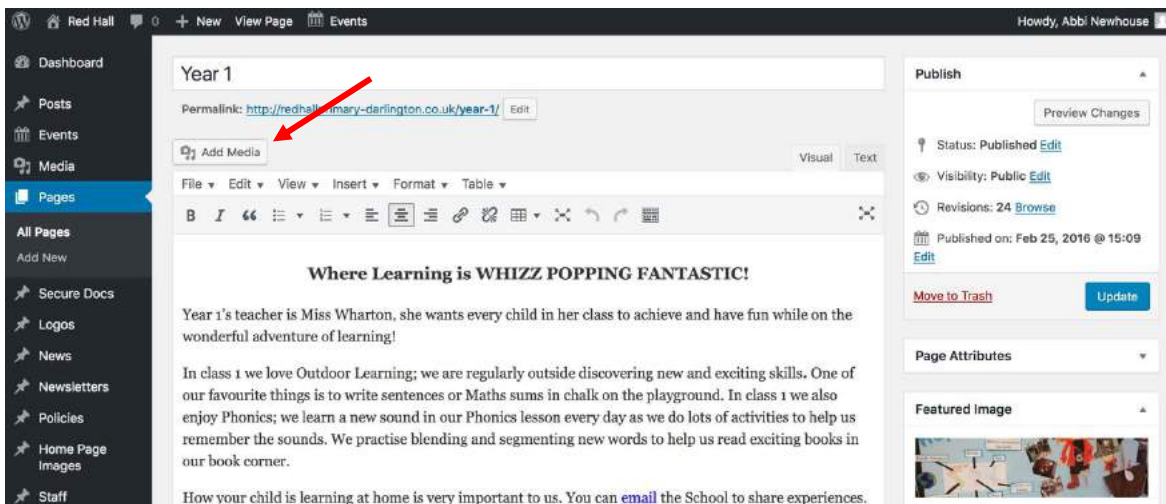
Red Hall 0 + New View Page Events Howdy, Abbi Newhouse

Dashboard
Posts
Events
Media
Pages
All Pages
Add New
Secure Docs
Logos
News
Newsletters
Policies
Home Page Images
Staff

Year 1

Permalink: http://redhall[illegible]mary-darlington.co.uk/year-1/ Edit

Add Media

Visual Text

File Edit View Insert Format Table

Where Learning is WHIZZ POPPING FANTASTIC!

Year 1's teacher is Miss Wharton, she wants every child in her class to achieve and have fun while on the wonderful adventure of learning!

In class 1 we love Outdoor Learning; we are regularly outside discovering new and exciting skills. One of our favourite things is to write sentences or Maths sums in chalk on the playground. In class 1 we also enjoy Phonics; we learn a new sound in our Phonics lesson every day as we do lots of activities to help us remember the sounds. We practise blending and segmenting new words to help us read exciting books in our book corner.

How your child is learning at home is very important to us. You can email the School to share experiences.

Publish

Preview Changes

Status: Published Edit

Visibility: Public Edit

Revisions: 24 Browse

Published on: Feb 25, 2016 @ 15:09 Edit

Move to Trash

Update

Page Attributes

Featured Image